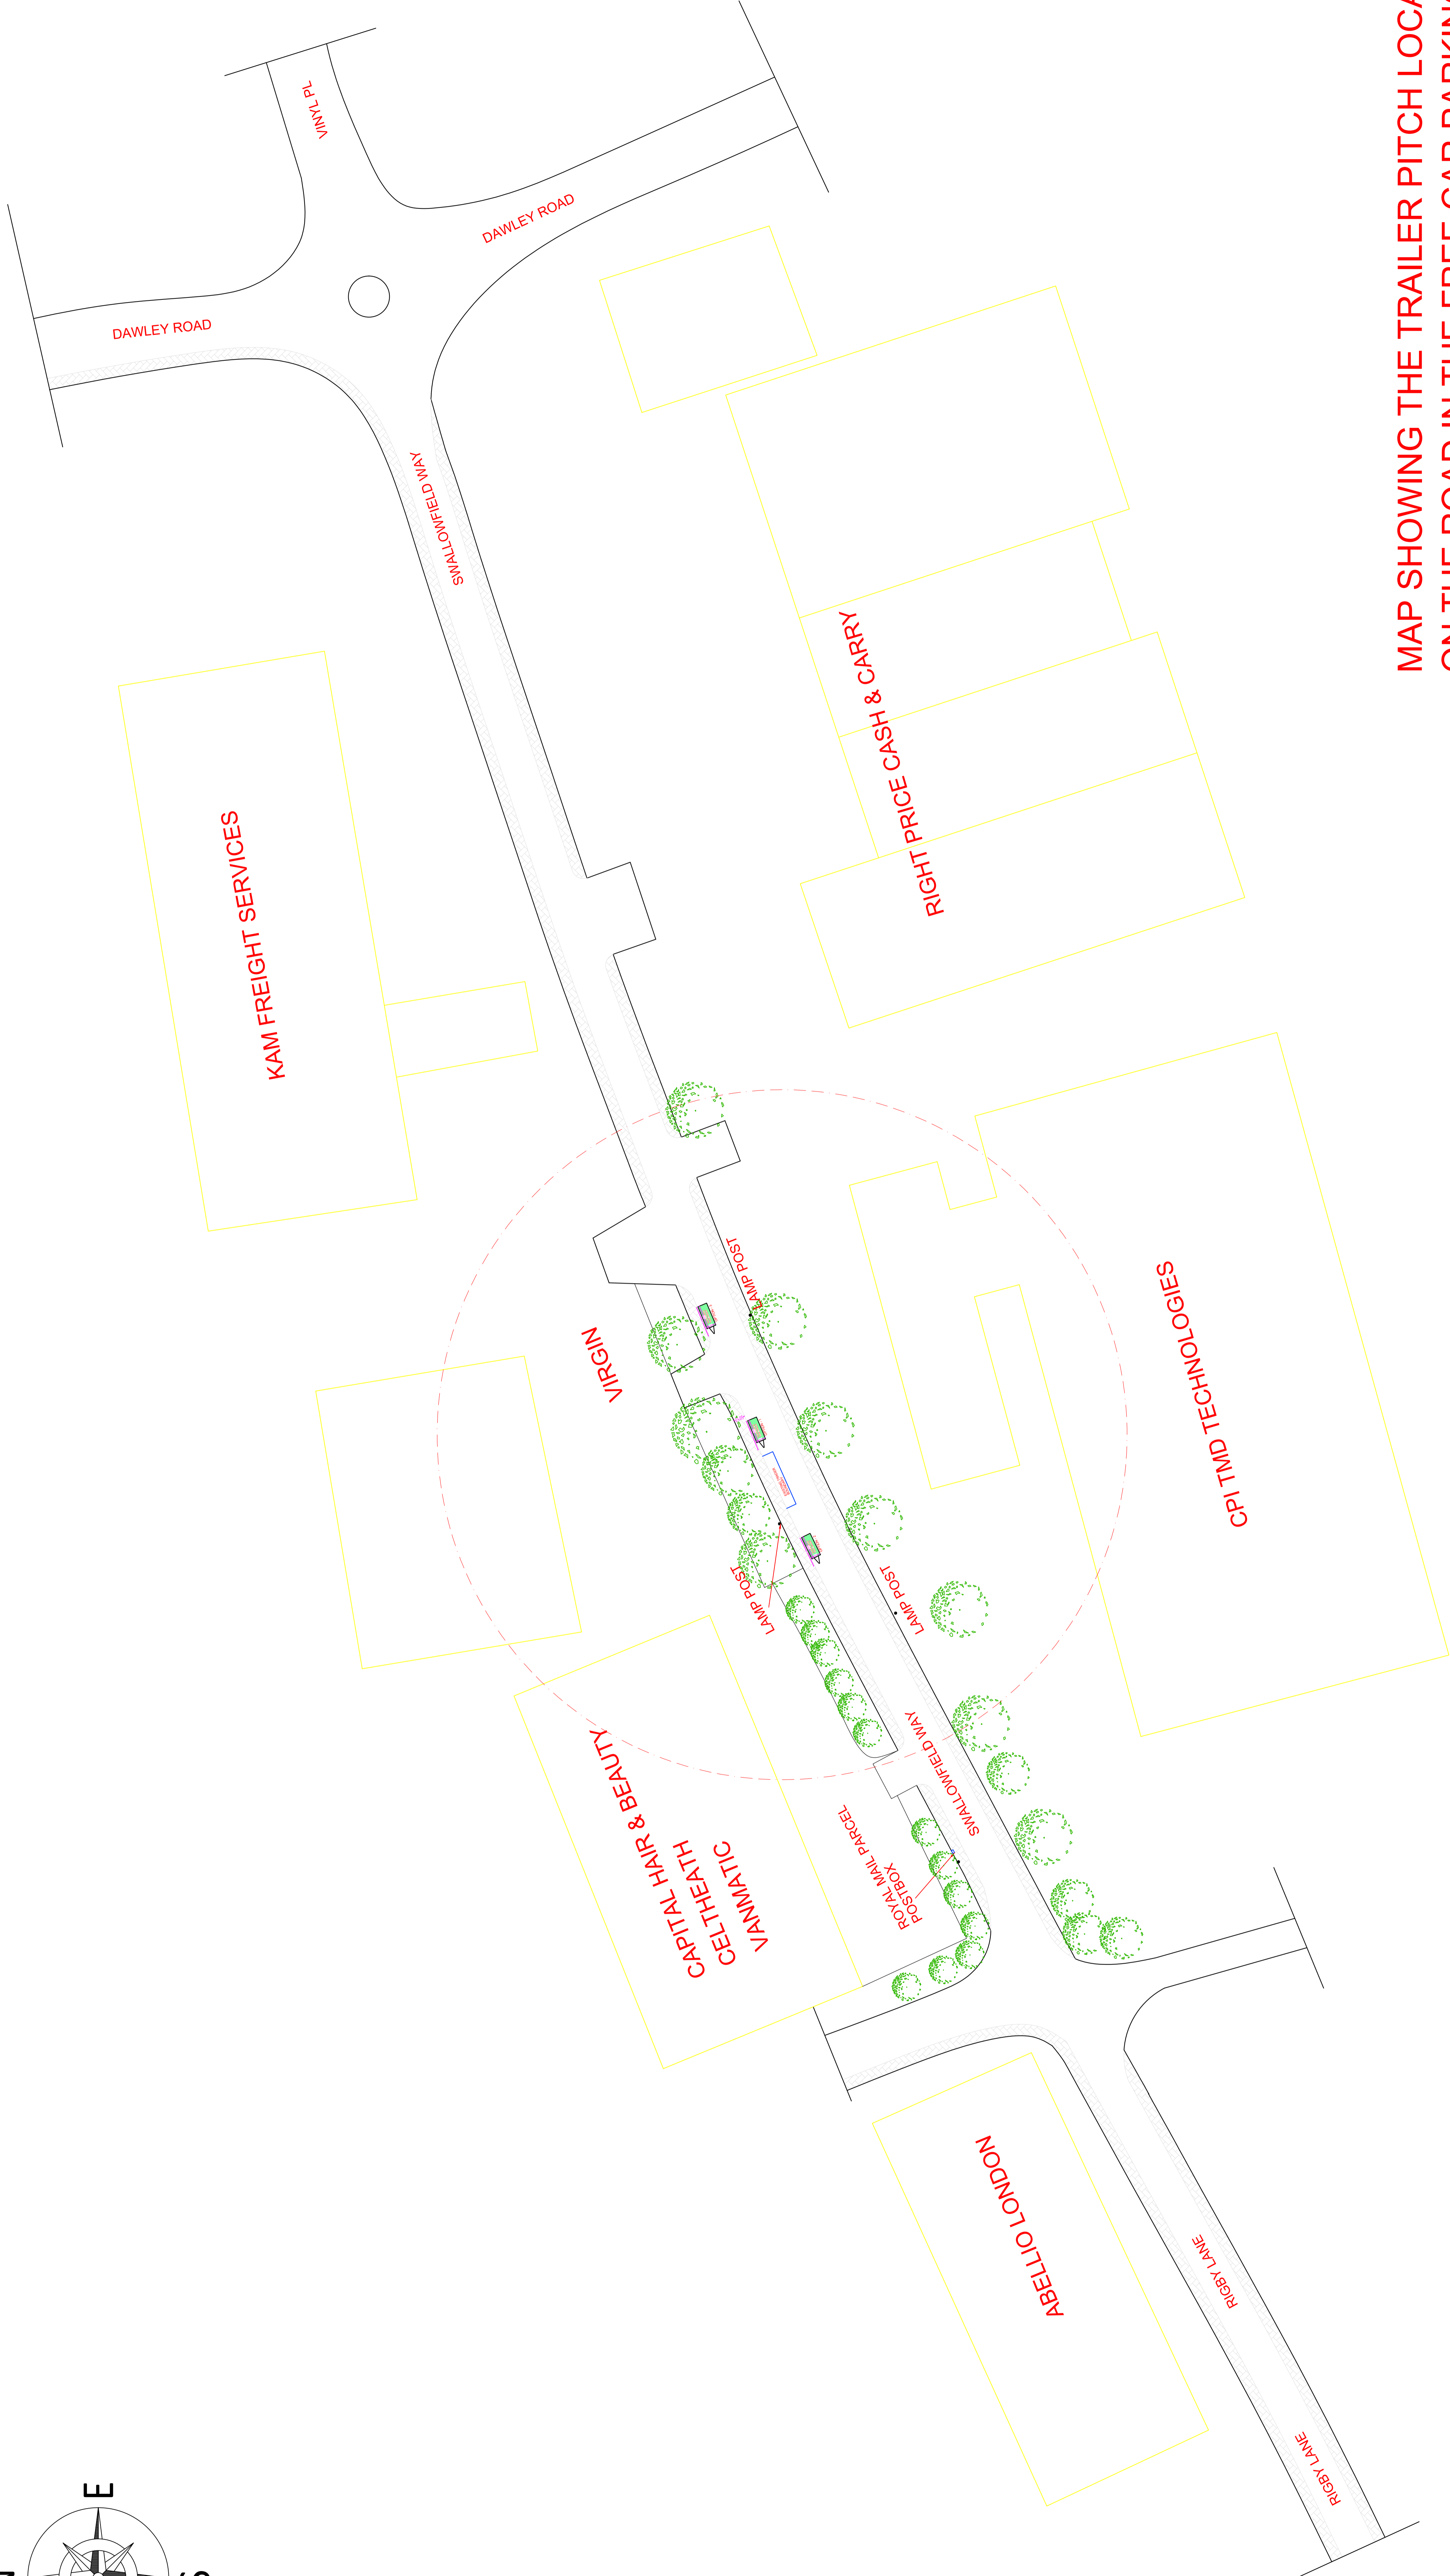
MAP SHOWING THE TRAILER PITCH LOCA
ON THE ROAD IN THE FREE CAR PARKIN

VINYL PL

DAWLEY ROAD

DAWLEY ROAD

SWALLOWFIELD WAY

KAM FREIGHT SERVICES

RIGHT PRICE CASH & CARRY

LAMP POST

VIRGIN

CPI TMD TECHNOLOGIES

LAMP POST

LAMP POST

SWALLOWFIELD WAY

CAPITAL HAIR & BEAUTY
CELTHEATH
VANMATIC

ROYAL MAIL PARCEL POSTBOX

ABELLIO LONDON

RIGBY LANE

RIGBY LANE

E